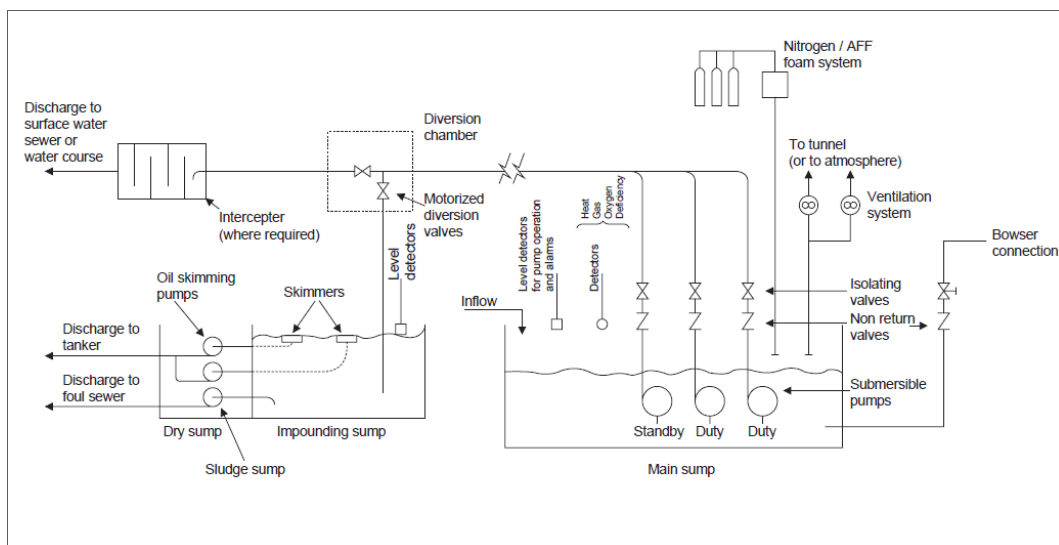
Nitrogen / AFF foam system

Discharge to surface water sewer or water course

Diversion chamber

To tunnel (or to atmosphere)

Ventilation system

Intercepter (where required)

Motorized diversion valves

Level detectors

Level detectors for pump operation and alarms

Heat
Gas
Oxygen
Deficency

Detectors

Bowser connection

Oil skimming pumps

Skimmers

Inflow

Isolating valves

Non return valves

Discharge to tanker

Discharge to foul sewer

Submersible pumps

Dry sump

Impounding sump

Standby

Duty

Duty

Sludge sump

Main sump